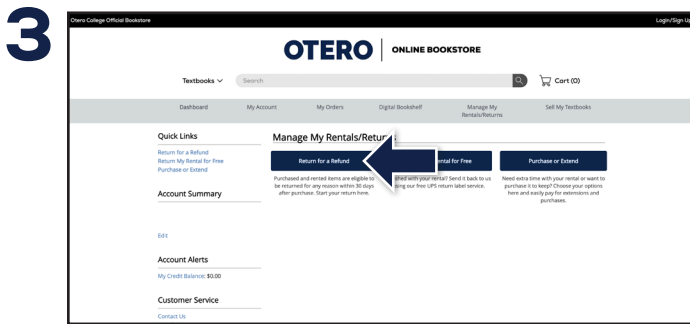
3

Otero College Official Bookstore

Login/Sign Up

OTERO | ONLINE BOOKSTORE

Textbooks

Search

Cart (0)

Dashboard
My Account
My Orders
Digital Bookshelf
Manage My Rentals/Returns
Sell My Textbooks

Quick Links
Return for a Refund
Return My Rental for Free
Purchase or Extend

Account Summary

Edit

Account Alerts
My Credit Balance: $0.00

Customer Service
Contact Us

Manage My Rentals/Retur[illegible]

Return for a Refund
Purchased and rented items are eligible to be returned for any reason within 30 days after purchase. Start your return here.

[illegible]ental for Free
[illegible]shed with your rental? Send it back to us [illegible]sing our free UPS return label service.

Purchase or Extend
Need extra time with your rental or want to purchase it to keep? Choose your options here and easily pay for extensions and purchases.